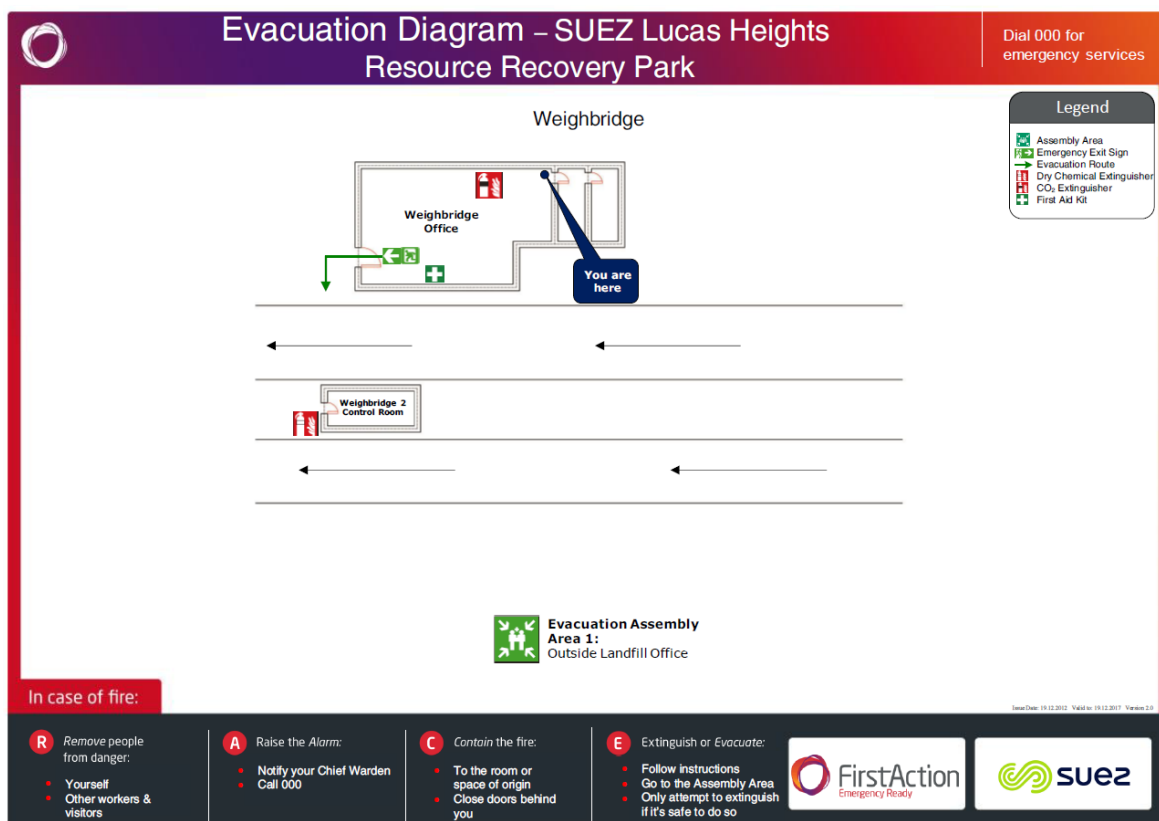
Evacuation Diagram – SUEZ Lucas Heights Resource Recovery Park

Dial 000 for emergency services

Weighbridge

Legend

Assembly Area
Emergency Exit Sign
Evacuation Route
Dry Chemical Extinguisher
$CO_2$ Extinguisher
First Aid Kit

Weighbridge Office

You are here

Weighbridge 2 Control Room

Evacuation Assembly Area 1:
Outside Landfill Office

Issue Date: 19.12.2012 Valid to: 19.12.2017 Version 2.0

In case of fire:

R Remove people from danger:
• Yourself
• Other workers & visitors

A Raise the Alarm:
• Notify your Chief Warden
• Call 000

C Contain the fire:
• To the room or space of origin
• Close doors behind you

E Extinguish or Evacuate:
• Follow instructions
• Go to the Assembly Area
• Only attempt to extinguish if it's safe to do so

FirstAction
Emergency Ready

SUEZ